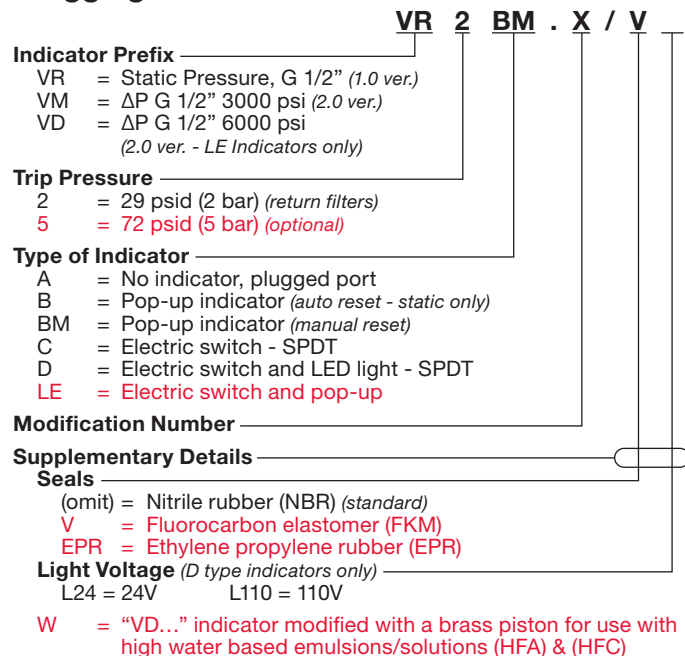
VR 2 BM . X / V _

Indicator Prefix
VR = Static Pressure, G 1/2" (1.0 ver.)
VM = ΔP G 1/2" 3000 psi (2.0 ver.)
VD = ΔP G 1/2" 6000 psi (2.0 ver. - LE Indicators only)

Trip Pressure
2 = 29 psid (2 bar) (return filters)
5 = 72 psid (5 bar) (optional)

Type of Indicator
A = No indicator, plugged port
B = Pop-up indicator (auto reset - static only)
BM = Pop-up indicator (manual reset)
C = Electric switch - SPDT
D = Electric switch and LED light - SPDT
LE = Electric switch and pop-up

Modification Number

Supplementary Details
Seals
(omit) = Nitrile rubber (NBR) (standard)
V = Fluorocarbon elastomer (FKM)
EPR = Ethylene propylene rubber (EPR)
Light Voltage (D type indicators only)
L24 = 24V L110 = 110V

W = "VD…" indicator modified with a brass piston for use with high water based emulsions/solutions (HFA) & (HFC)